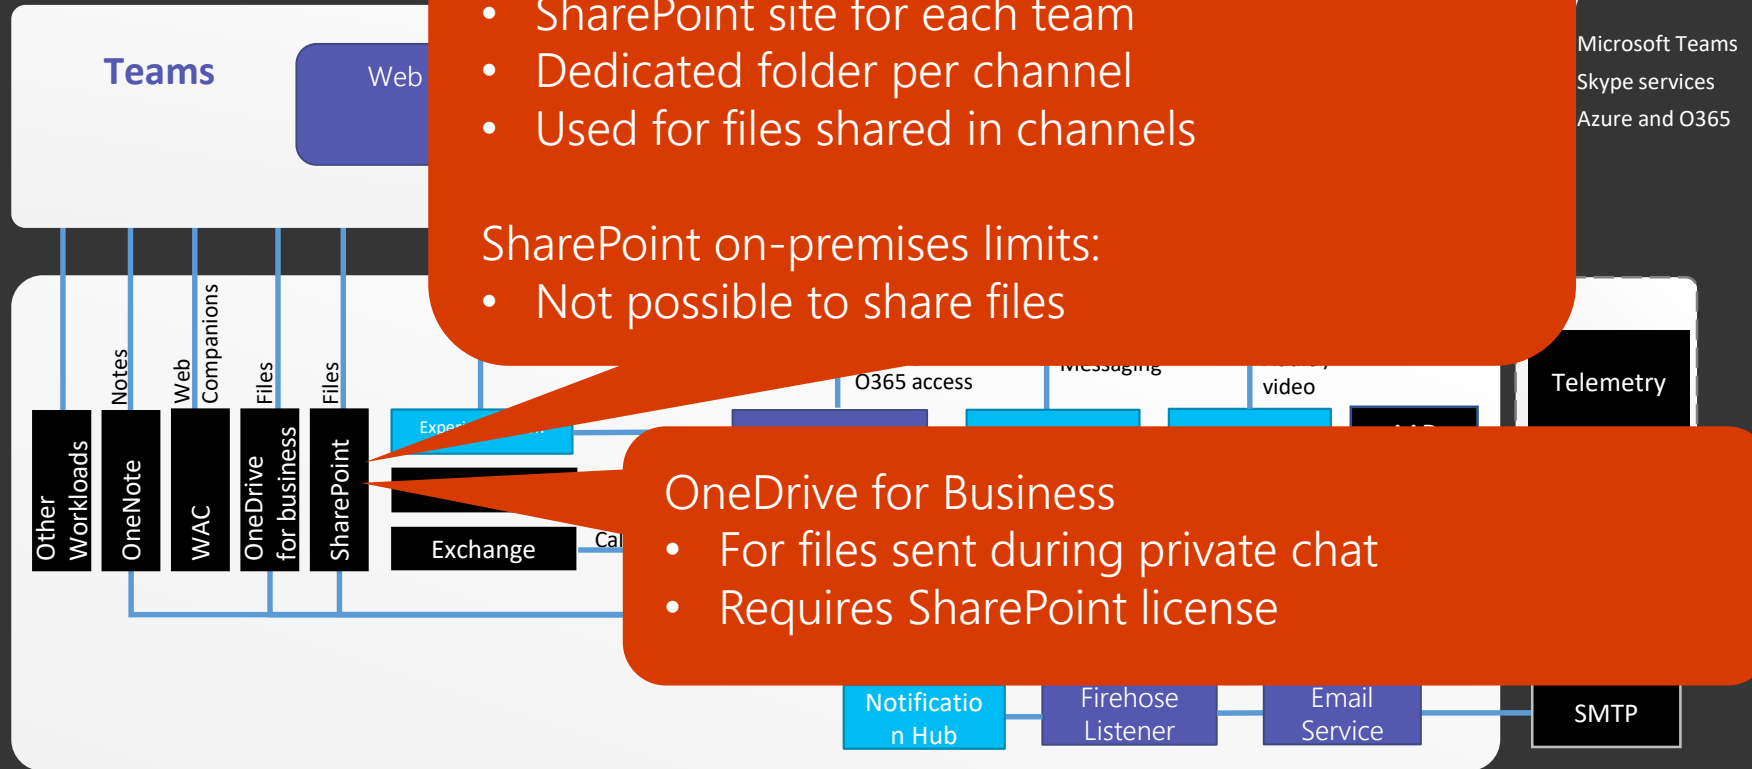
• SharePoint site for each team
• Dedicated folder per channel
• Used for files shared in channels

SharePoint on-premises limits:
• Not possible to share files

Teams

Web

Microsoft Teams
Skype services
Azure and O365

Other Workloads

Notes
OneNote

Web Companions
WAC

Files
OneDrive for business

Files
SharePoint

Exper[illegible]

Exchange

Cal

O365 access

Messaging

video

Telemetry

OneDrive for Business
• For files sent during private chat
• Requires SharePoint license

Notification Hub

Firehose Listener

Email Service

SMTP